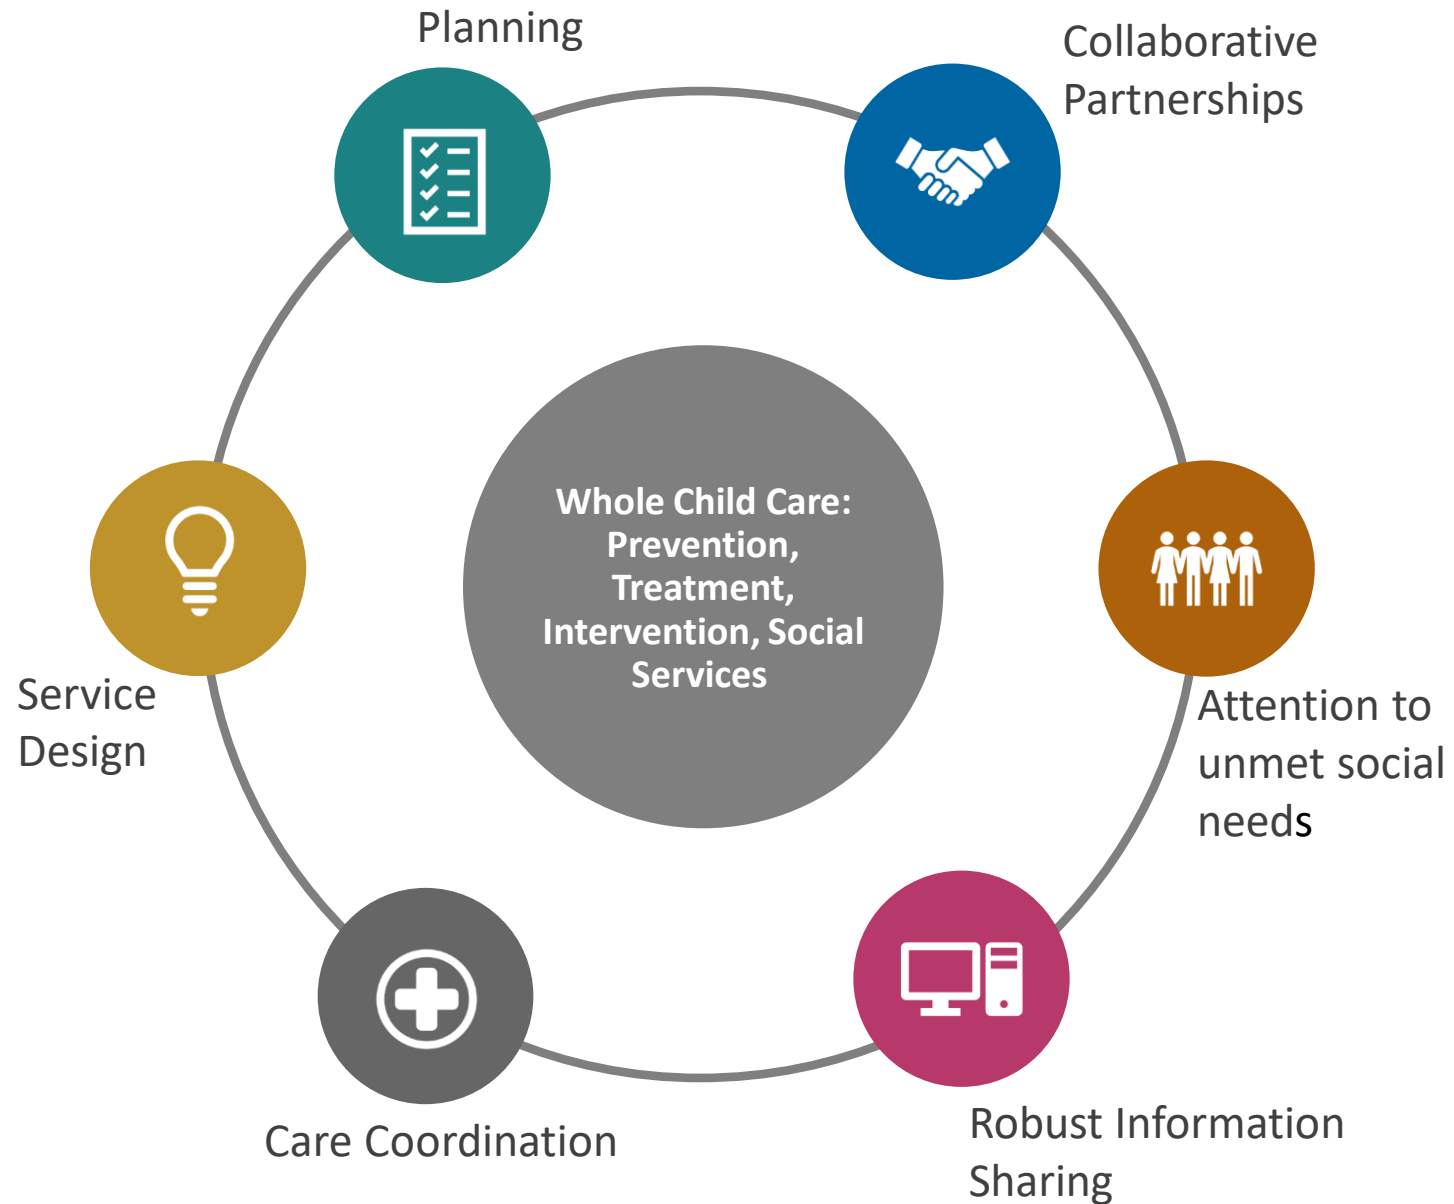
Planning

Collaborative Partnerships

Whole Child Care: Prevention, Treatment, Intervention, Social Services

Service Design

Attention to unmet social needs

Care Coordination

Robust Information Sharing